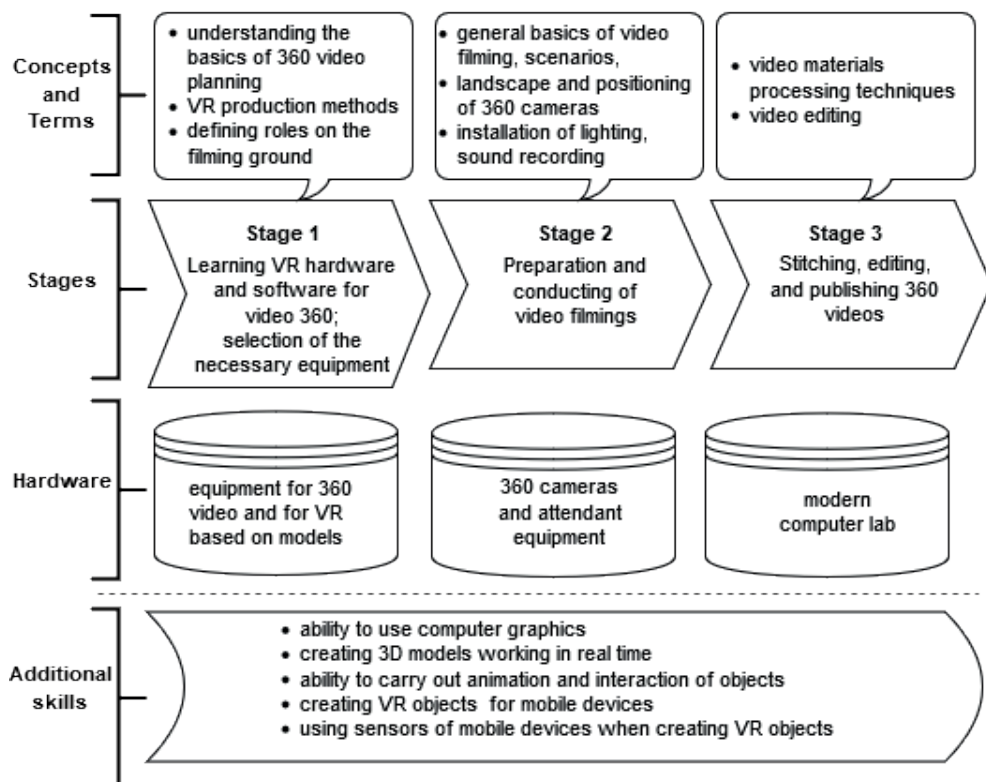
Concepts and Terms

- understanding the basics of 360 video planning
- VR production methods
- defining roles on the filming ground

- general basics of video filming, scenarios,
- landscape and positioning of 360 cameras
- installation of lighting, sound recording

- video materials processing techniques
- video editing

Stages

Stage 1
Learning VR hardware and software for video 360; selection of the necessary equipment

Stage 2
Preparation and conducting of video filmings

Stage 3
Stitching, editing, and publishing 360 videos

Hardware

equipment for 360 video and for VR based on models

360 cameras and attendant equipment

modern computer lab

Additional skills

- ability to use computer graphics
- creating 3D models working in real time
- ability to carry out animation and interaction of objects
- creating VR objects for mobile devices
- using sensors of mobile devices when creating VR objects